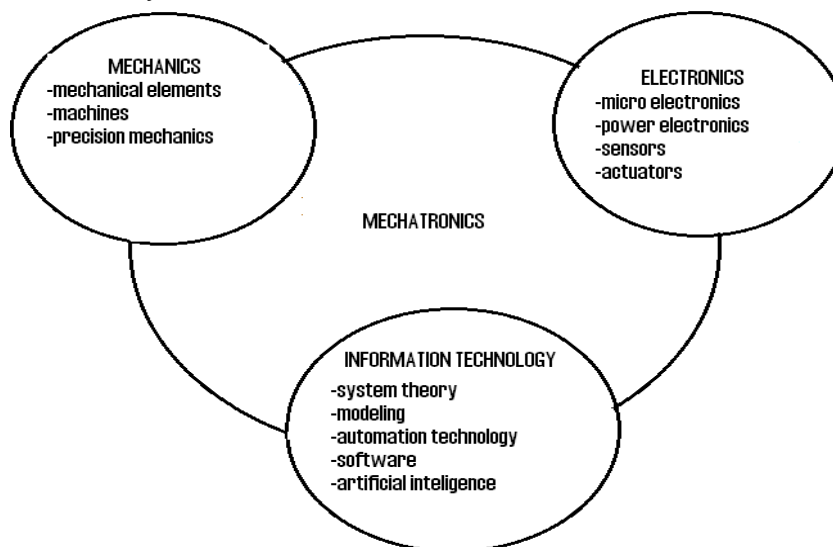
MECHANICS
-mechanical elements
-machines
-precision mechanics

ELECTRONICS
-micro electronics
-power electronics
-sensors
-actuators

MECHATRONICS

INFORMATION TECHNOLOGY
-system theory
-modeling
-automation technology
-software
-artificial inteligence